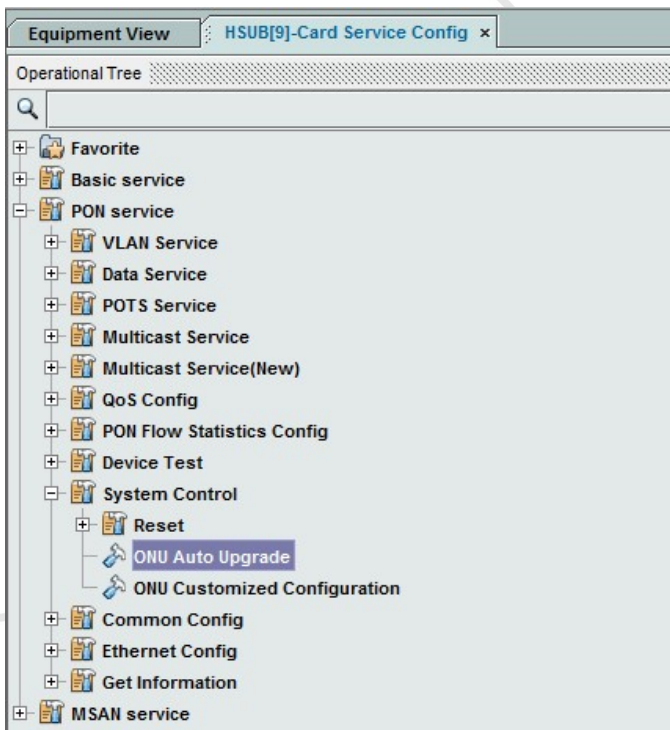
Equipment View
HSUB[9]-Card Service Config ×
Operational Tree
Favorite
Basic service
PON service
VLAN Service
Data Service
POTS Service
Multicast Service
Multicast Service(New)
QoS Config
PON Flow Statistics Config
Device Test
System Control
Reset
ONU Auto Upgrade
ONU Customized Configuration
Common Config
Ethernet Config
Get Information
MSAN service